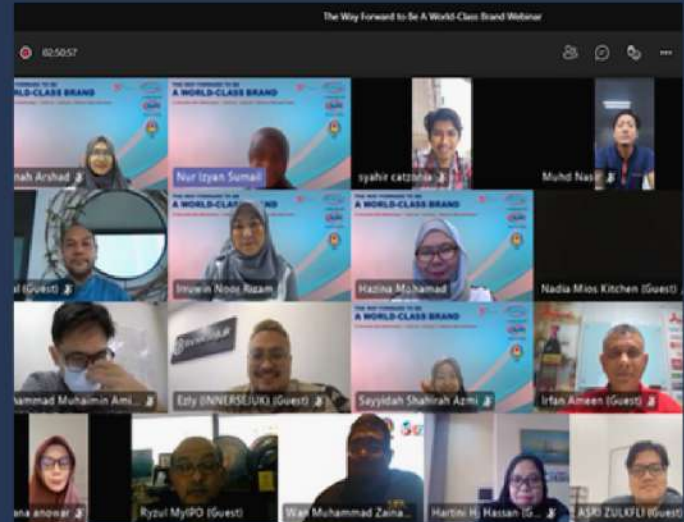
The Way Forward to Be A World-Class Brand Webinar

02:50:57

THE WAY FORWARD TO BE A WORLD-CLASS BRAND

nah Arshad

Nur Izyan Sumail

syahir catzonia

Muhd Nas

al (Guest)

Irnuwin Nooe Rizam

Hazina Mohamad

Nadia Mios Kitchen (Guest)

hammad Muhaimin Ami

Ezly (INNERSEJUK) (Guest)

Sayyidah Shahirah Azmi

Irfan Ameen (Guest)

ana anowar

Ryzul MyIPO (Guest)

Wan Muhammad Zaina

Hartini H. Hassan (G

ASRI ZULKFLI (Guest)